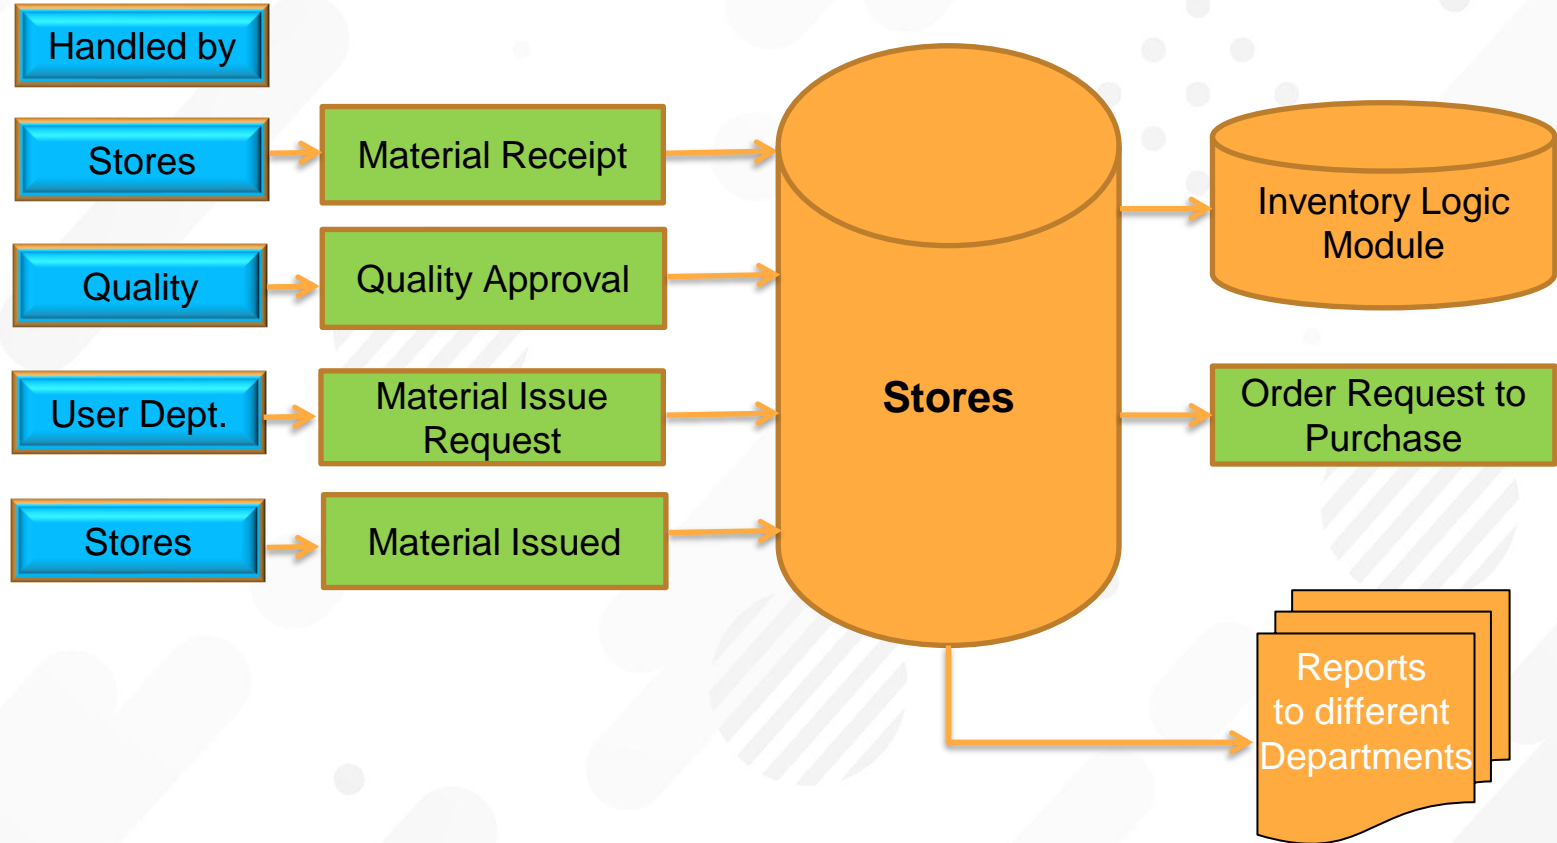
Handled by

Stores

Material Receipt

Quality

Quality Approval

User Dept.

Material Issue Request

Stores

Material Issued

Stores

Inventory Logic Module

Order Request to Purchase

Reports to different Departments